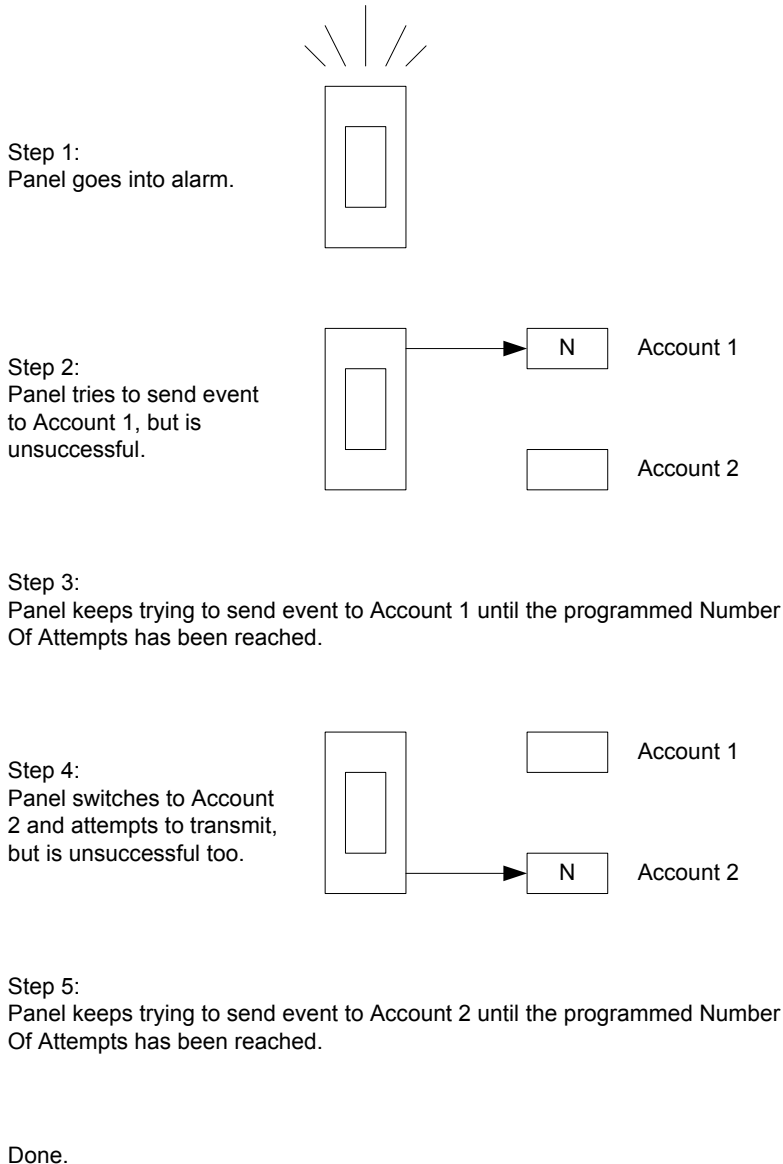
Step 1:
Panel goes into alarm.

Step 2:
Panel tries to send event to Account 1, but is unsuccessful.

N

Account 1

Account 2

Step 3:
Panel keeps trying to send event to Account 1 until the programmed Number Of Attempts has been reached.

Step 4:
Panel switches to Account 2 and attempts to transmit, but is unsuccessful too.

Account 1

N

Account 2

Step 5:
Panel keeps trying to send event to Account 2 until the programmed Number Of Attempts has been reached.

Done.